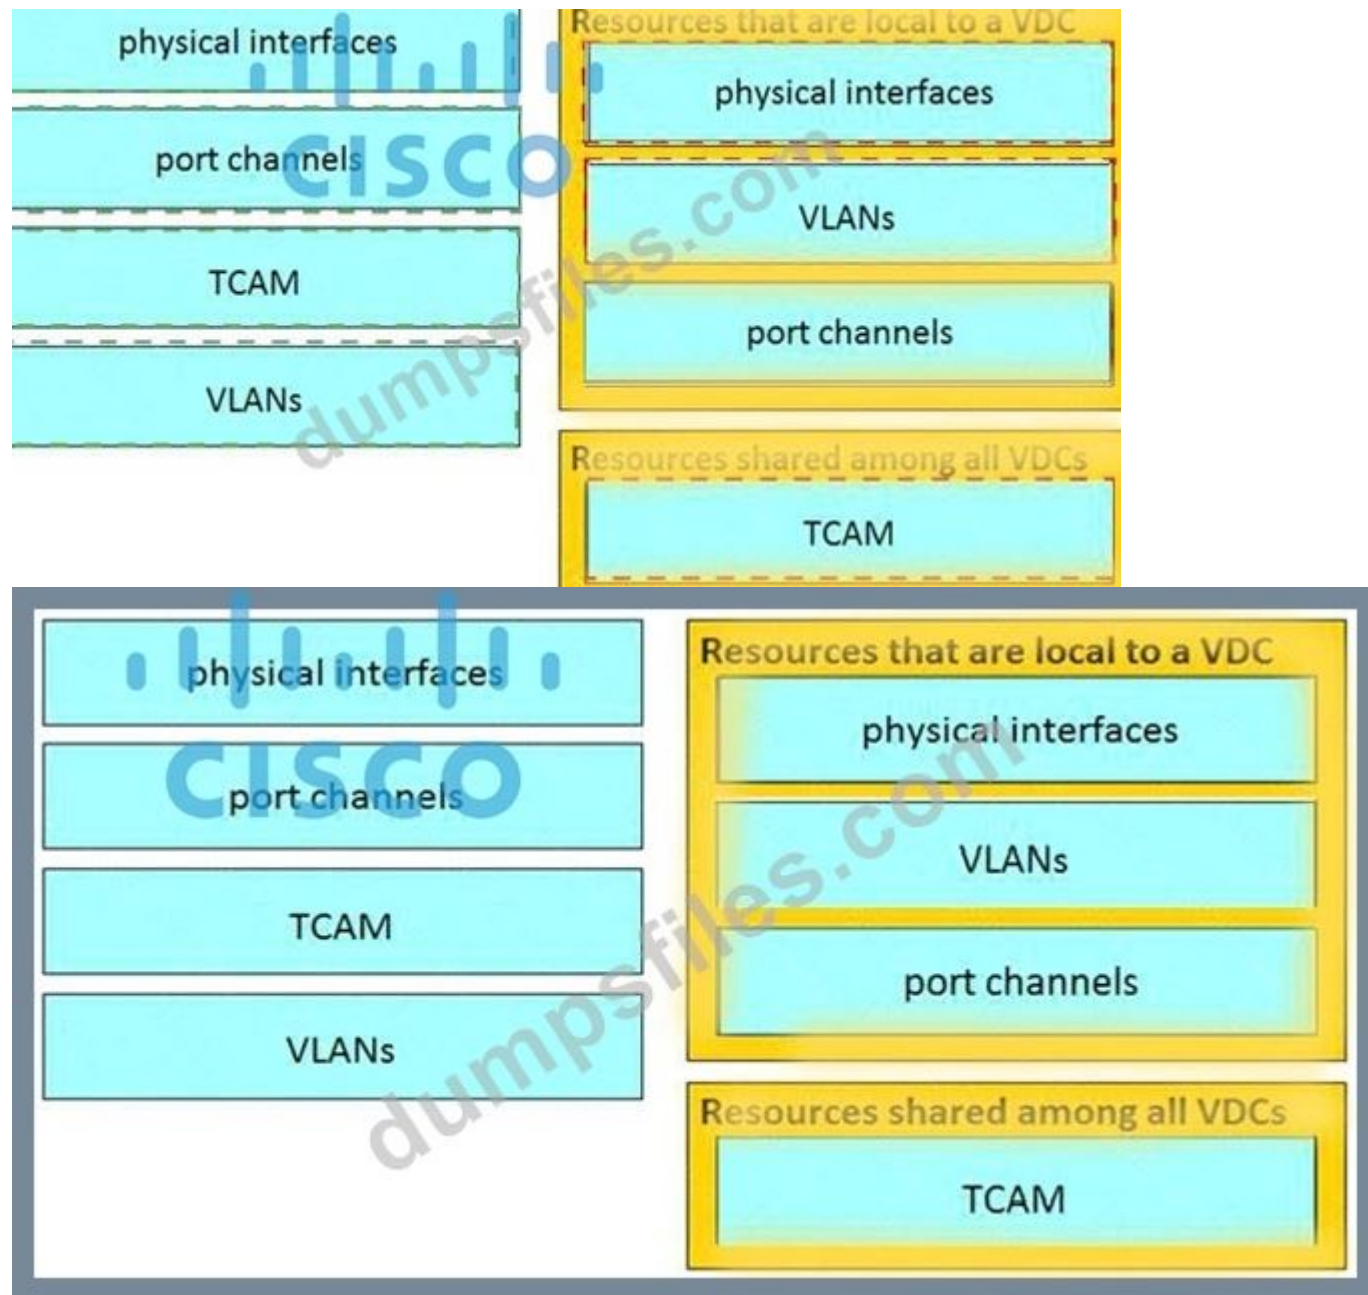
physical interfaces

port channels

TCAM

VLANs

Resources that are local to a VDC

physical interfaces

VLANs

port channels

Resources shared among all VDCs

TCAM

CISCO

dumpsfiles.com

physical interfaces

port channels

TCAM

VLANs

Resources that are local to a VDC

physical interfaces

VLANs

port channels

Resources shared among all VDCs

TCAM

CISCO

dumpsfiles.com